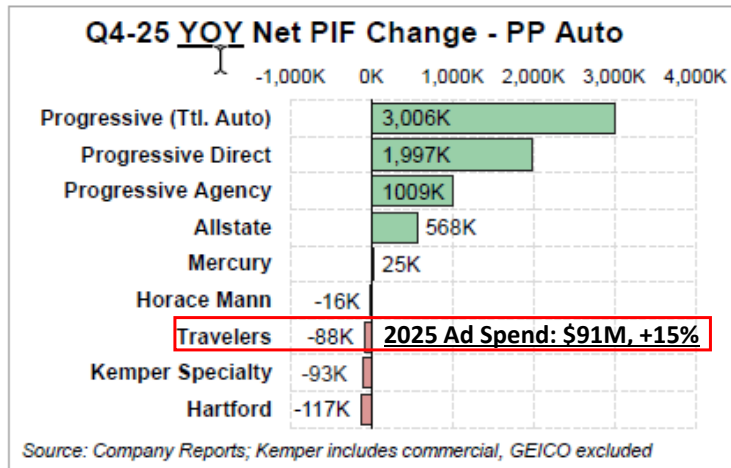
Q4-25 YOY Net PIF Change - PP Auto

-1,000K 0K 1,000K 2,000K 3,000K 4,000K

Progressive (Ttl. Auto) 3,006K
Progressive Direct 1,997K
Progressive Agency 1009K
Allstate 568K
Mercury 25K
Horace Mann -16K
Travelers -88K 2025 Ad Spend: $91M, +15%
Kemper Specialty -93K
Hartford -117K

Source: Company Reports; Kemper includes commercial, GEICO excluded